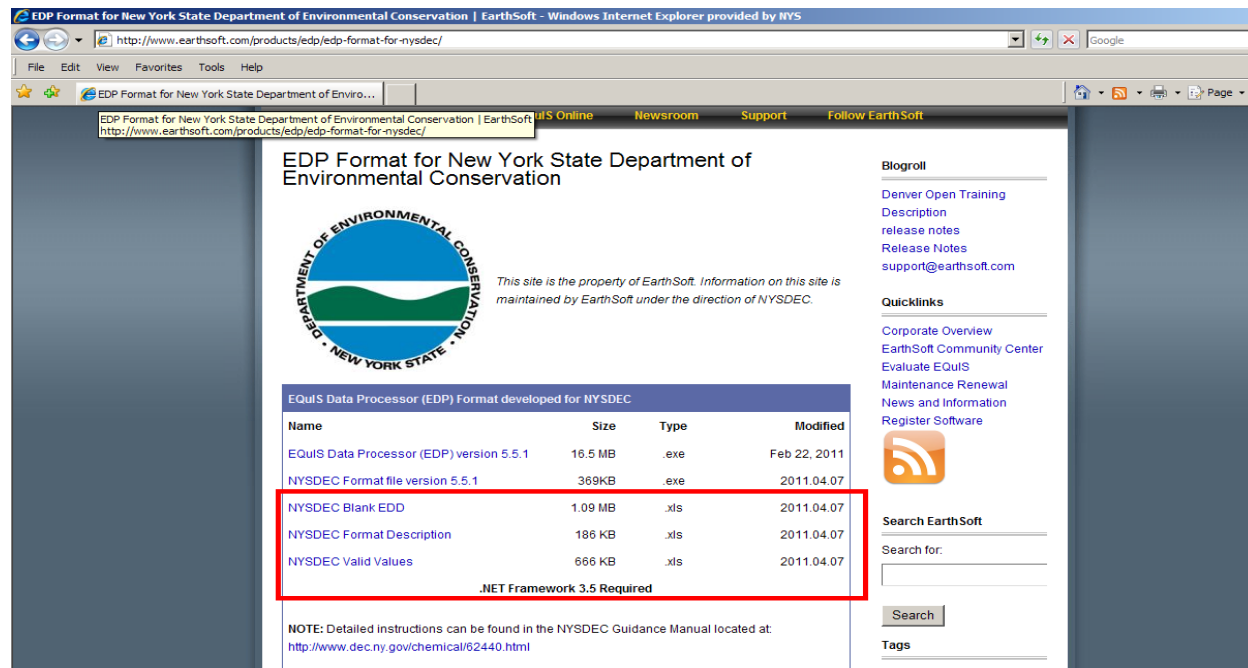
EDP Format for New York State Department of Environmental Conservation | EarthSoft - Windows Internet Explorer provided by NYS

http://www.earthsoft.com/products/edp/edp-format-for-nysdec/

Google

File Edit View Favorites Tools Help

EDP Format for New York State Department of Enviro...

Page

EDP Format for New York State Department of Environmental Conservation | EarthSoft
http://www.earthsoft.com/products/edp/edp-format-for-nysdec/

uIS Online Newsroom Support Follow EarthSoft

EDP Format for New York State Department of Environmental Conservation

DEPARTMENT OF ENVIRONMENTAL CONSERVATION NEW YORK STATE

This site is the property of EarthSoft. Information on this site is maintained by EarthSoft under the direction of NYSDEC.

EQuIS Data Processor (EDP) Format developed for NYSDEC

| Name | Size | Type | Modified |
|---|---|---|---|
| EQuIS Data Processor (EDP) version 5.5.1 | 16.5 MB | .exe | Feb 22, 2011 |
| NYSDEC Format file version 5.5.1 | 369KB | .exe | 2011.04.07 |
| NYSDEC Blank EDD | 1.09 MB | .xls | 2011.04.07 |
| NYSDEC Format Description | 186 KB | .xls | 2011.04.07 |
| NYSDEC Valid Values | 666 KB | .xls | 2011.04.07 |

.NET Framework 3.5 Required

NOTE: Detailed instructions can be found in the NYSDEC Guidance Manual located at: http://www.dec.ny.gov/chemical/62440.html

Blogroll

Denver Open Training
Description
release notes
Release Notes
support@earthsoft.com

Quicklinks

Corporate Overview
EarthSoft Community Center
Evaluate EQuIS
Maintenance Renewal
News and Information
Register Software

Search EarthSoft

Search for:

Search

Tags